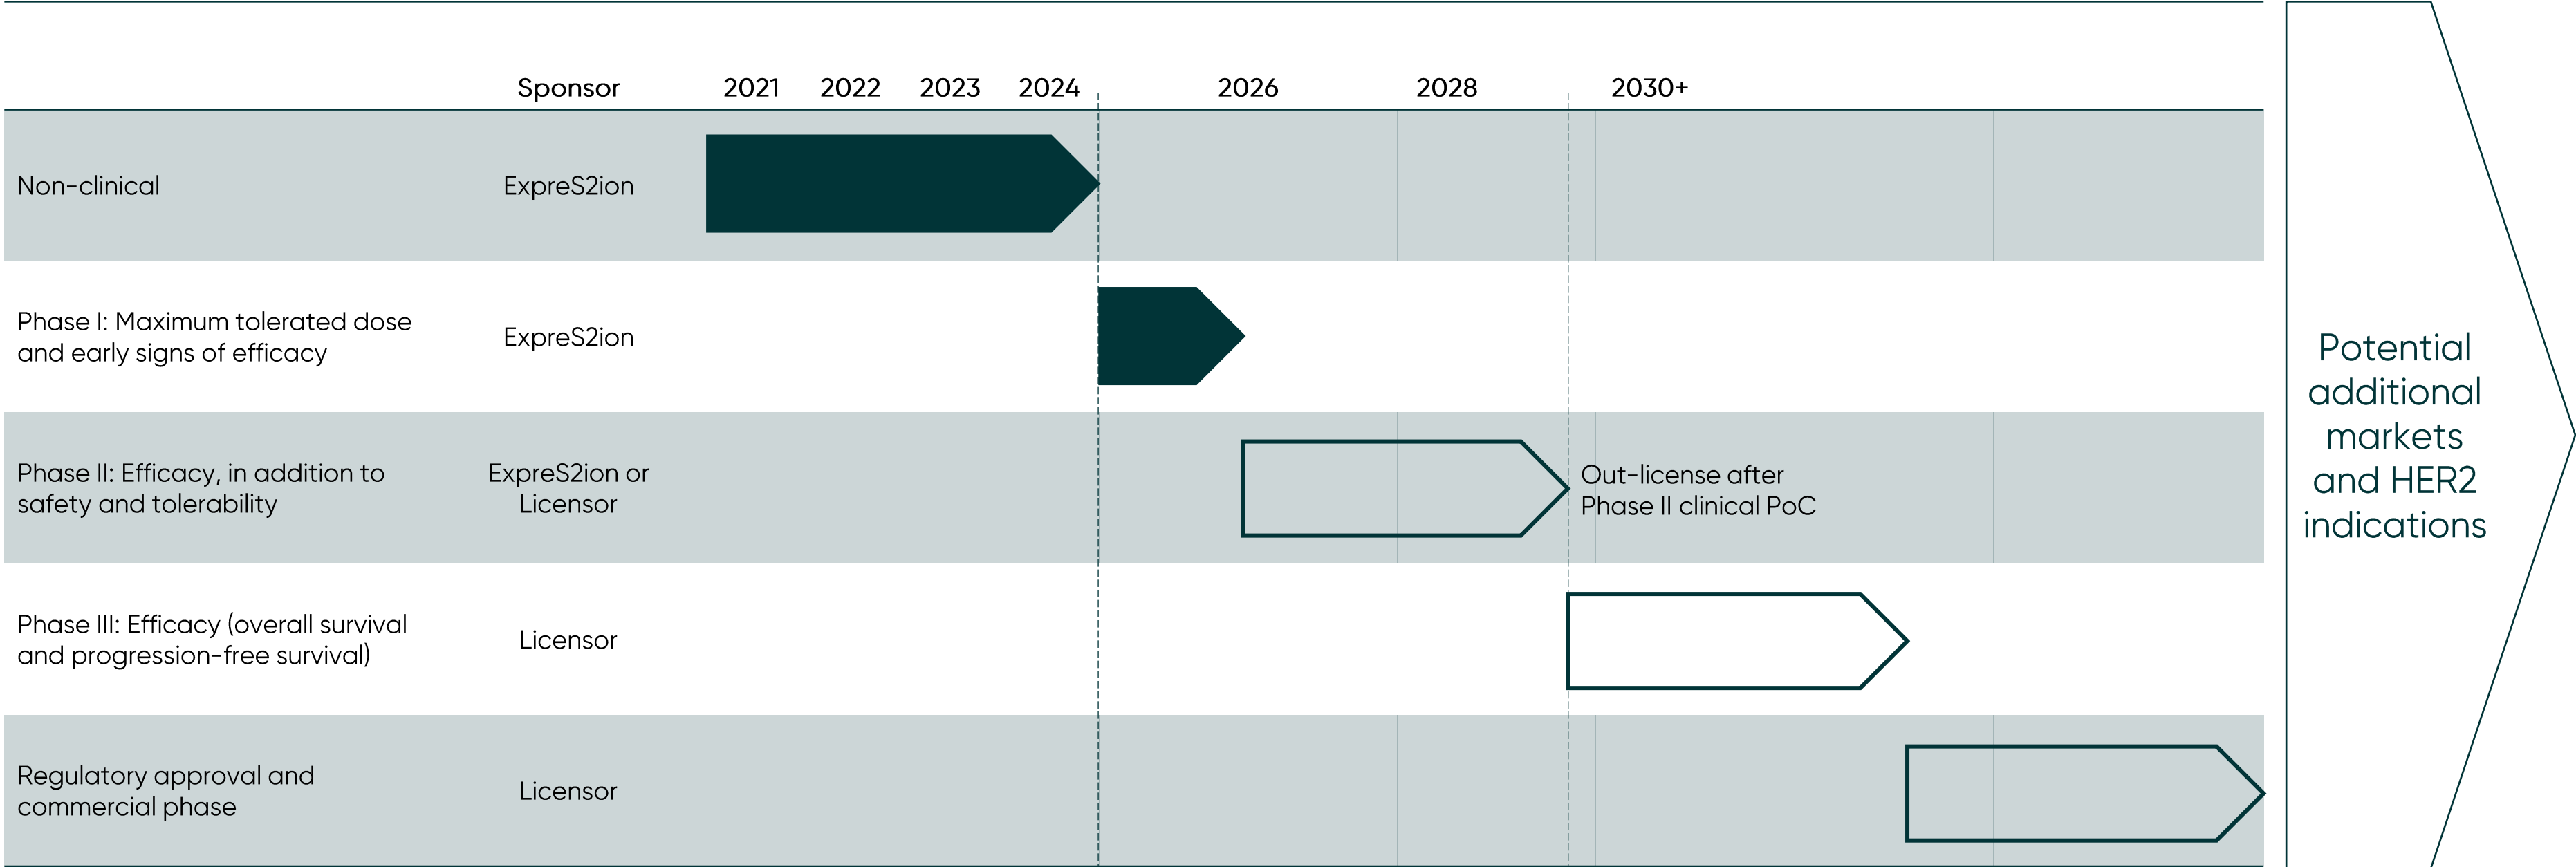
| | Sponsor | 2021 | 2022 | 2023 | 2024 | 2026 | 2028 | 2030+ |
|---|---|---|---|---|---|---|---|---|
| Non-clinical | ExpreS2ion | | | | | | | |
| Phase I: Maximum tolerated dose and early signs of efficacy | ExpreS2ion | | | | | | | |
| Phase II: Efficacy, in addition to safety and tolerability | ExpreS2ion or Licensor | | | | | | | Out-license after Phase II clinical PoC |
| Phase III: Efficacy (overall survival and progression-free survival) | Licensor | | | | | | | |
| Regulatory approval and commercial phase | Licensor | | | | | | | |

Potential additional markets and HER2 indications